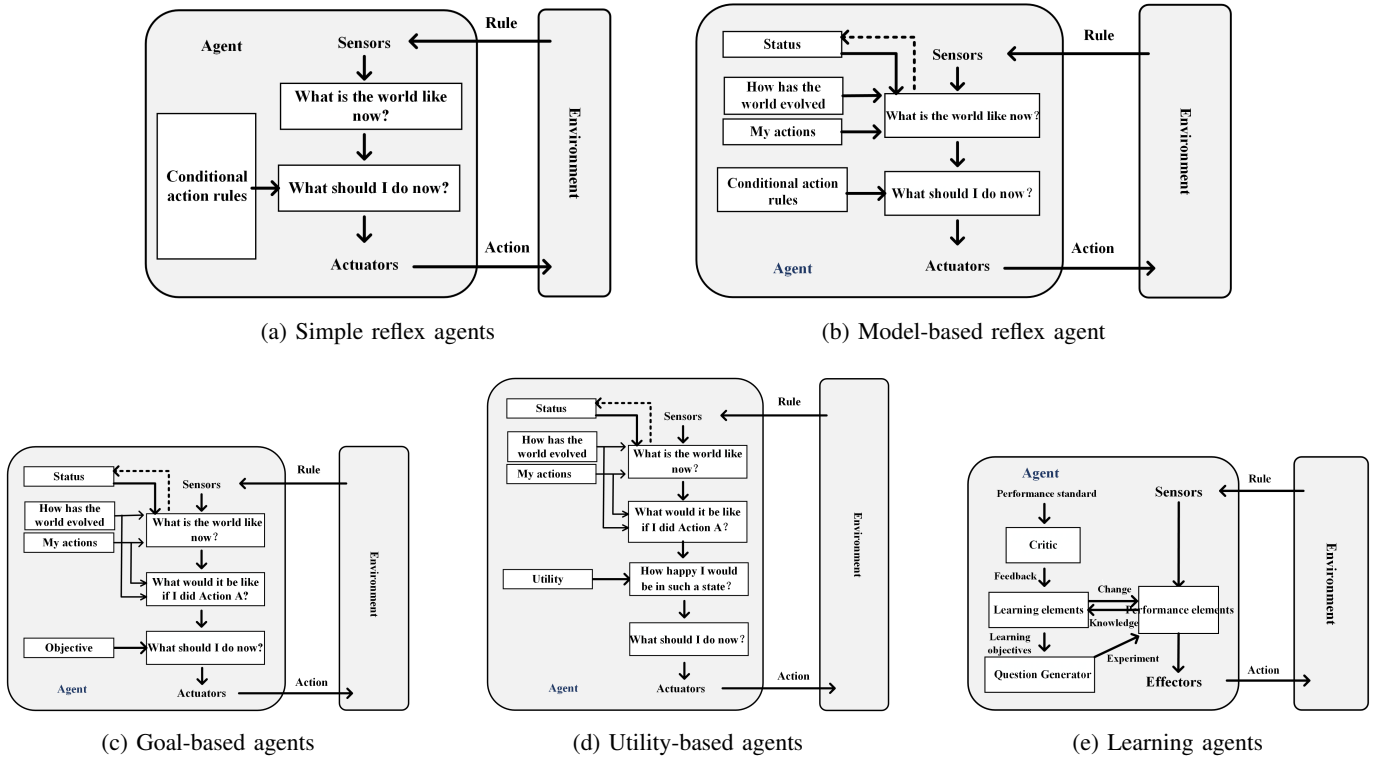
Agent
Sensors
Rule
What is the world like now?
Conditional action rules
What should I do now?
Environment
Action
Actuators

(a) Simple reflex agents

Status
Sensors
Rule
How has the world evolved
What is the world like now?
My actions
Conditional action rules
What should I do now?
Environment
Action
Agent
Actuators

(b) Model-based reflex agent

Status
Sensors
Rule
How has the world evolved
What is the world like now?
My actions
What would it be like if I did Action A?
Objective
What should I do now?
Environment
Agent
Actuators
Action

(c) Goal-based agents

Status
Sensors
Rule
How has the world evolved
What is the world like now?
My actions
What would it be like if I did Action A?
Utility
How happy I would be in such a state?
What should I do now?
Environment
Agent
Actuators
Action

(d) Utility-based agents

Agent
Performance standard
Sensors
Rule
Critic
Feedback
Change
Learning elements
Performance elements
Knowledge
Learning objectives
Experiment
Question Generator
Effectors
Action
Environment

(e) Learning agents